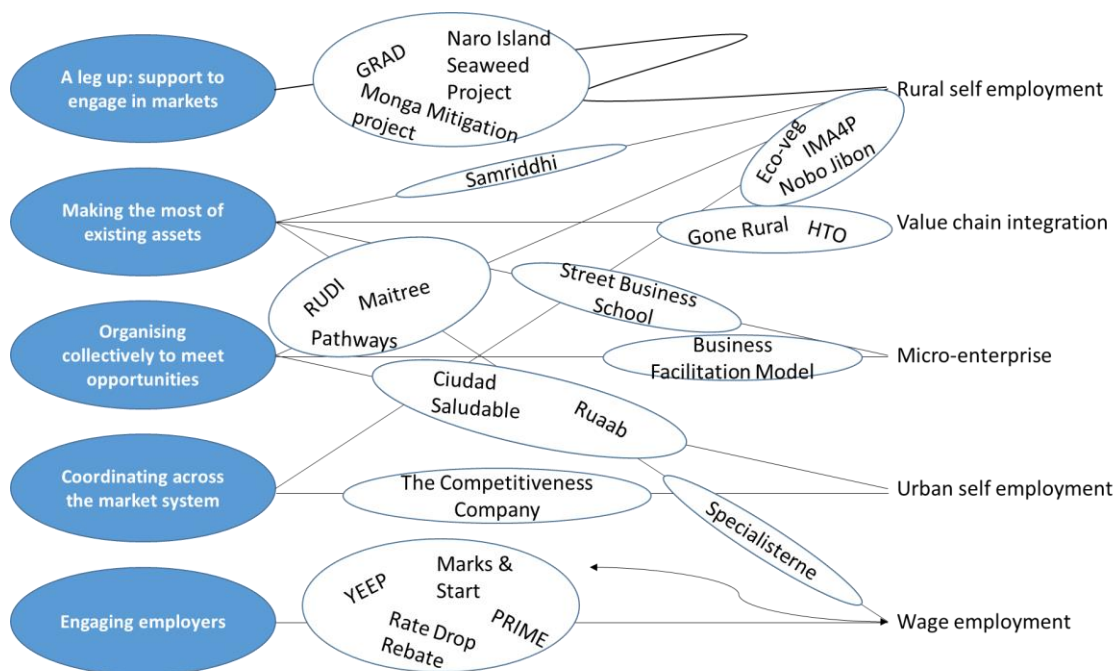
A leg up: support to engage in markets

GRAD
Naro Island Seaweed Project
Monga Mitigation project

Rural self employment

Making the most of existing assets

Samriddhi

Eco-veg
IMA4P
Nobo Jibon

Gone Rural
HTO

Value chain integration

RUDI
Maitree
Pathways

Street Business School

Organising collectively to meet opportunities

Business Facilitation Model

Micro-enterprise

Ciudad Saludable
Ruaab

Coordinating across the market system

The Competitiveness Company

Urban self employment

Specialisterne

Engaging employers

YEEP
Marks & Start
PRIME
Rate Drop Rebate

Wage employment